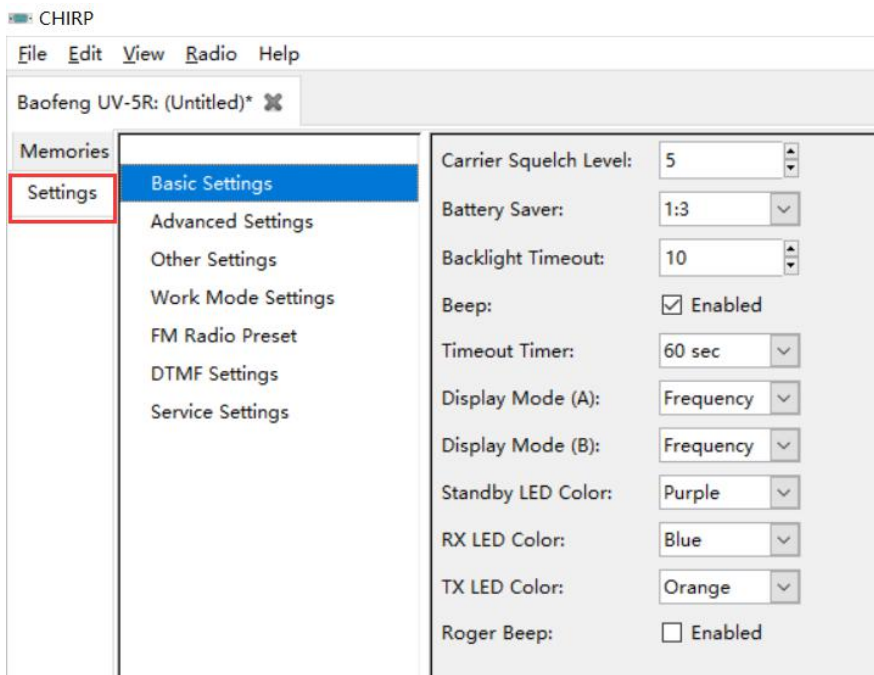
CHIRP

File Edit View Radio Help

Baofeng UV-5R: (Untitled)*

Memories
Settings

Basic Settings
Advanced Settings
Other Settings
Work Mode Settings
FM Radio Preset
DTMF Settings
Service Settings

Carrier Squelch Level: 5
Battery Saver: 1:3
Backlight Timeout: 10
Beep: Enabled
Timeout Timer: 60 sec
Display Mode (A): Frequency
Display Mode (B): Frequency
Standby LED Color: Purple
RX LED Color: Blue
TX LED Color: Orange
Roger Beep: Enabled